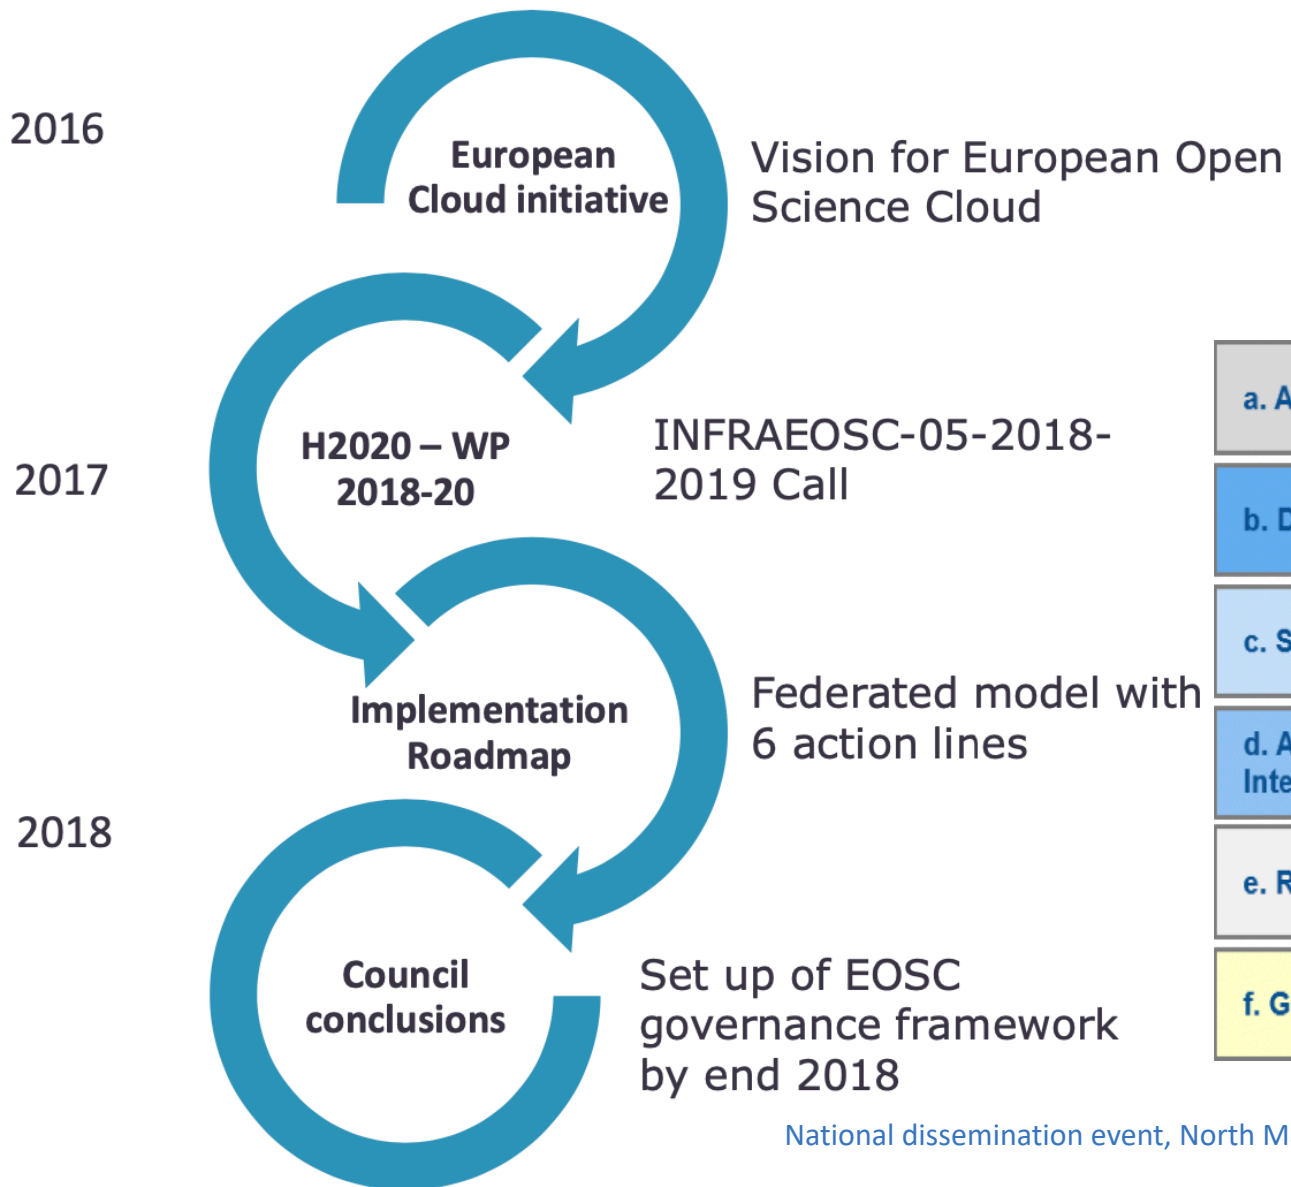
2016

European Cloud initiative

Vision for European Open Science Cloud

H2020 – WP 2018-20

2017

INFRAEOSC-05-2018-2019 Call

Implementation Roadmap

Federated model with 6 action lines

2018

Council conclusions

Set up of EOSC governance framework by end 2018

a. A

b. D

c. S

d. A Inte

e. R

f. G

National dissemination event, North M